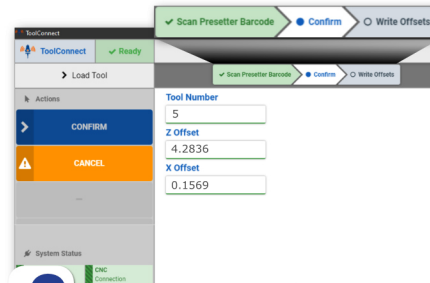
✔ Scan Presetter Barcode
● Confirm
○ Write Offsets

ToolConnect

ToolConnect
✔ Ready

> Load Tool

Actions

CONFIRM

CANCEL

...

System Status

CNC
Connection

✔ Scan Presetter Barcode
● Confirm
○ Write Offsets

Tool Number
5

Z Offset
4.2836

X Offset
0.1569